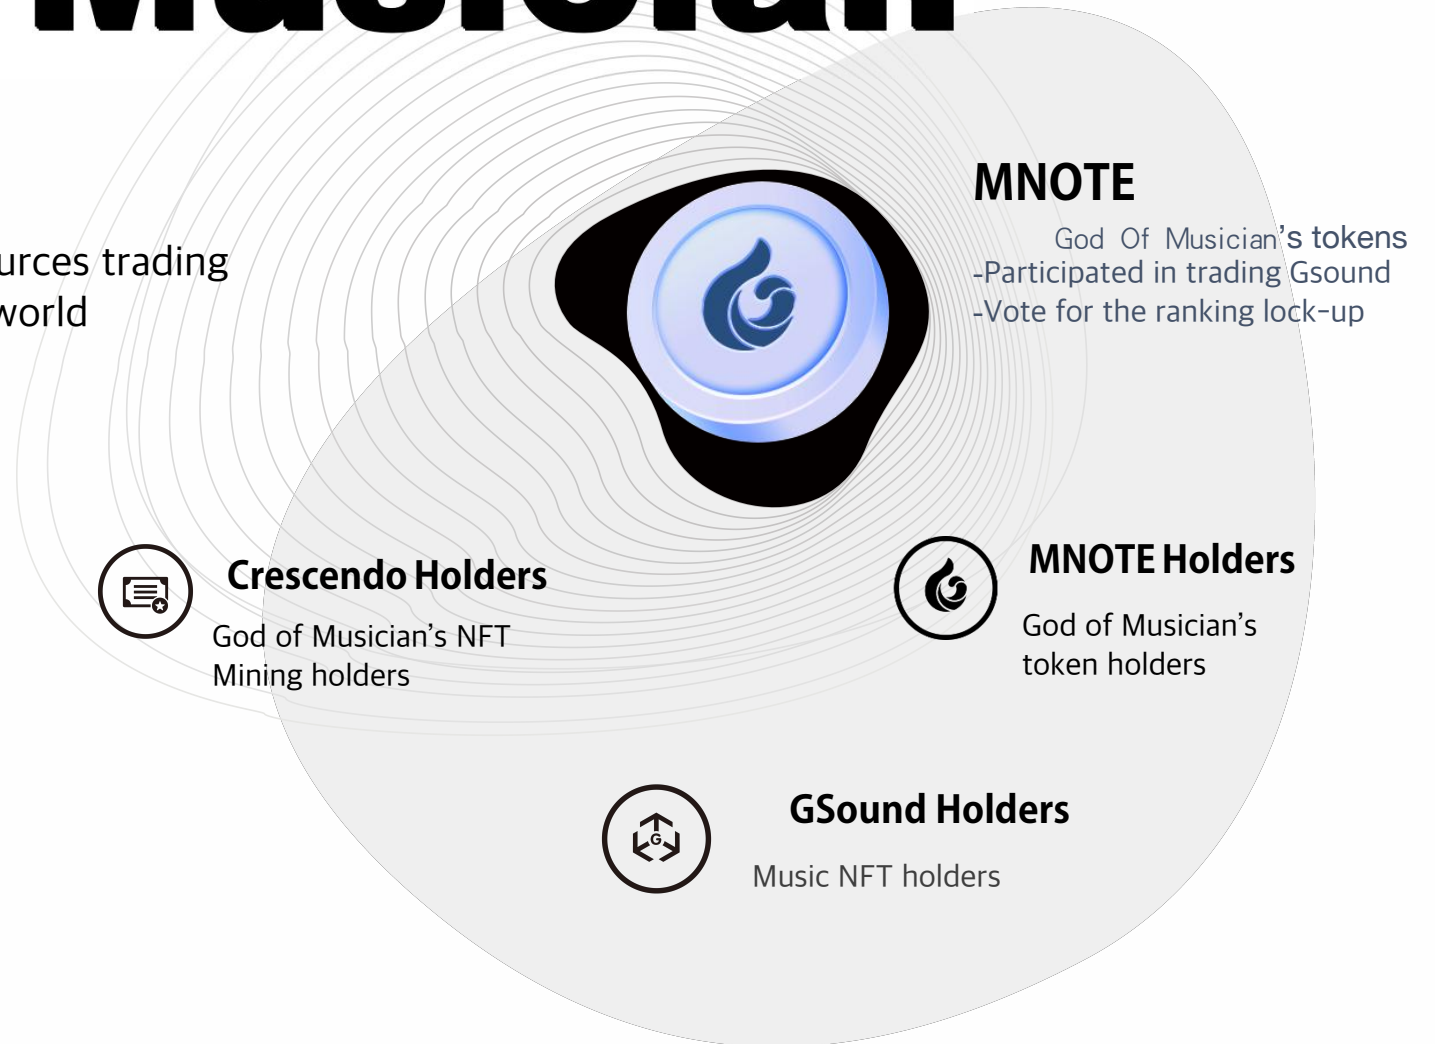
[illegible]

urces trading
world

MNOTE

God Of Musician's tokens
-Participated in trading Gsound
-Vote for the ranking lock-up

Crescendo Holders

God of Musician's NFT Mining holders

MNOTE Holders

God of Musician's token holders

GSound Holders

Music NFT holders